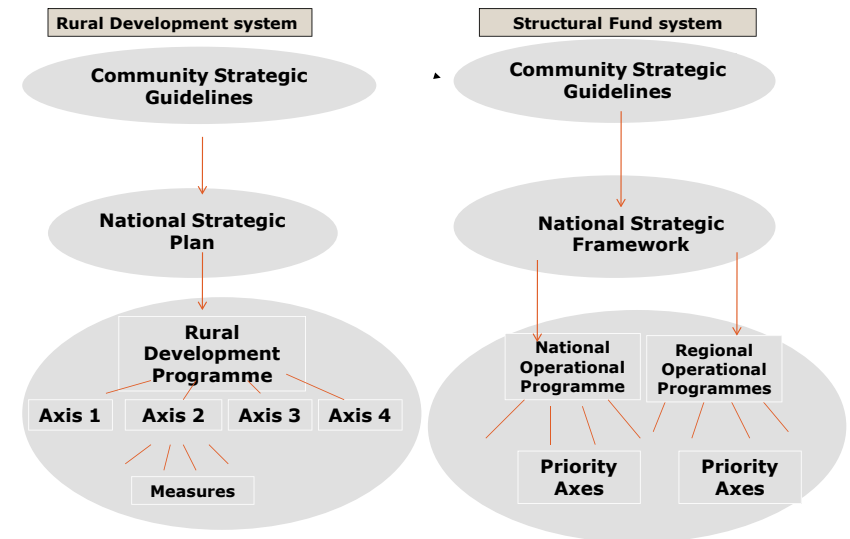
Rural Development system

Community Strategic Guidelines

National Strategic Plan

Rural Development Programme

Axis 1

Axis 2

Axis 3

Axis 4

Measures

Structural Fund system

Community Strategic Guidelines

National Strategic Framework

National Operational Programme

Regional Operational Programmes

Priority Axes

Priority Axes